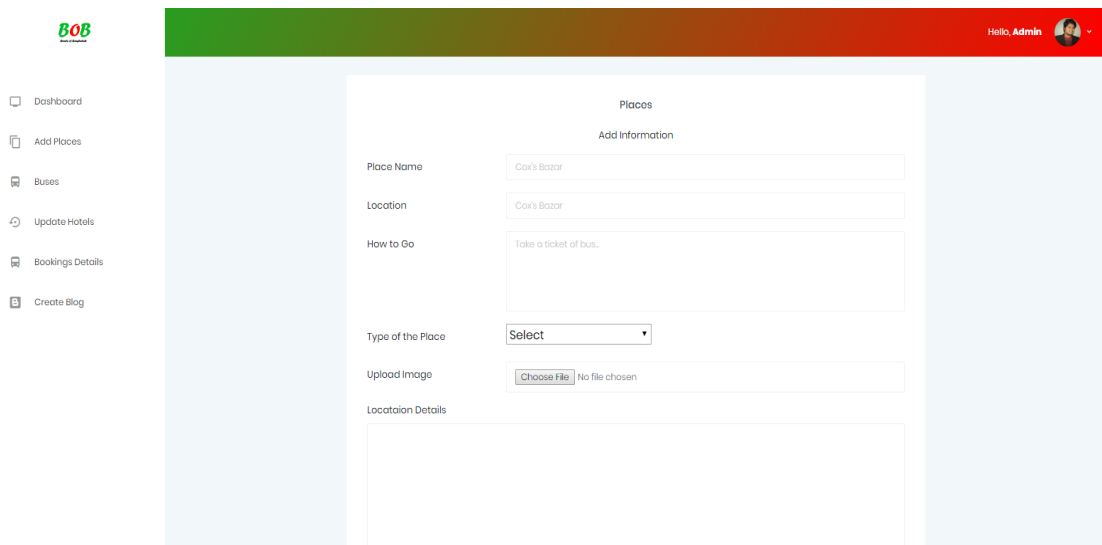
BOB
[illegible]

Hello, Admin

Dashboard
Add Places
Buses
Update Hotels
Bookings Details
Create Blog

Places

Add Information

Place Name
Cox's Bazar

Location
Cox's Bazar

How to Go
Take a ticket of bus...

Type of the Place
Select

Upload Image
Choose File No file chosen

Locataion Details